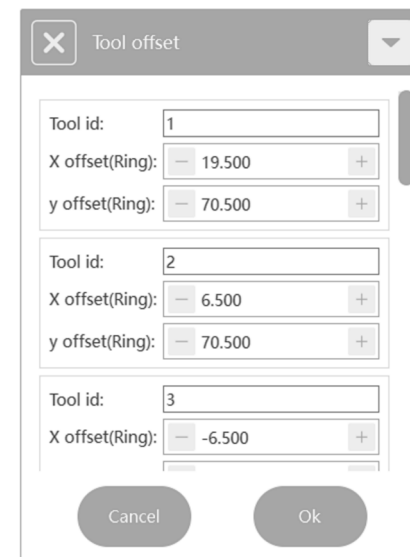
Tool offset

| | | | |
|---|---|---|---|
| Tool id: | 1 | | |
| X offset(Ring): | — | 19.500 | + |
| y offset(Ring): | — | 70.500 | + |

| | | | |
|---|---|---|---|
| Tool id: | 2 | | |
| X offset(Ring): | — | 6.500 | + |
| y offset(Ring): | — | 70.500 | + |

| | | | |
|---|---|---|---|
| Tool id: | 3 | | |
| X offset(Ring): | — | -6.500 | + |

Cancel

Ok